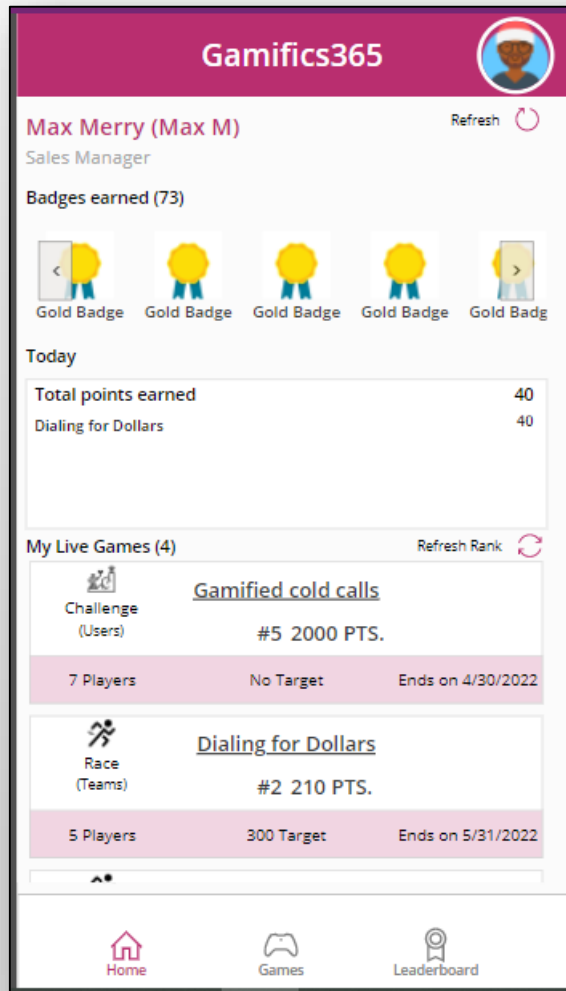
Gamifics365

Max Merry (Max M)
Sales Manager

Refresh

Badges earned (73)

Gold Badge Gold Badge Gold Badge Gold Badge Gold Badg

Today

| Total points earned | 40 |
|---|---|
| Dialing for Dollars | 40 |

My Live Games (4)

Refresh Rank

Challenge
(Users)

Gamified cold calls

#5 2000 PTS.

7 Players No Target Ends on 4/30/2022

Race
(Teams)

Dialing for Dollars

#2 210 PTS.

5 Players 300 Target Ends on 5/31/2022

Home Games Leaderboard